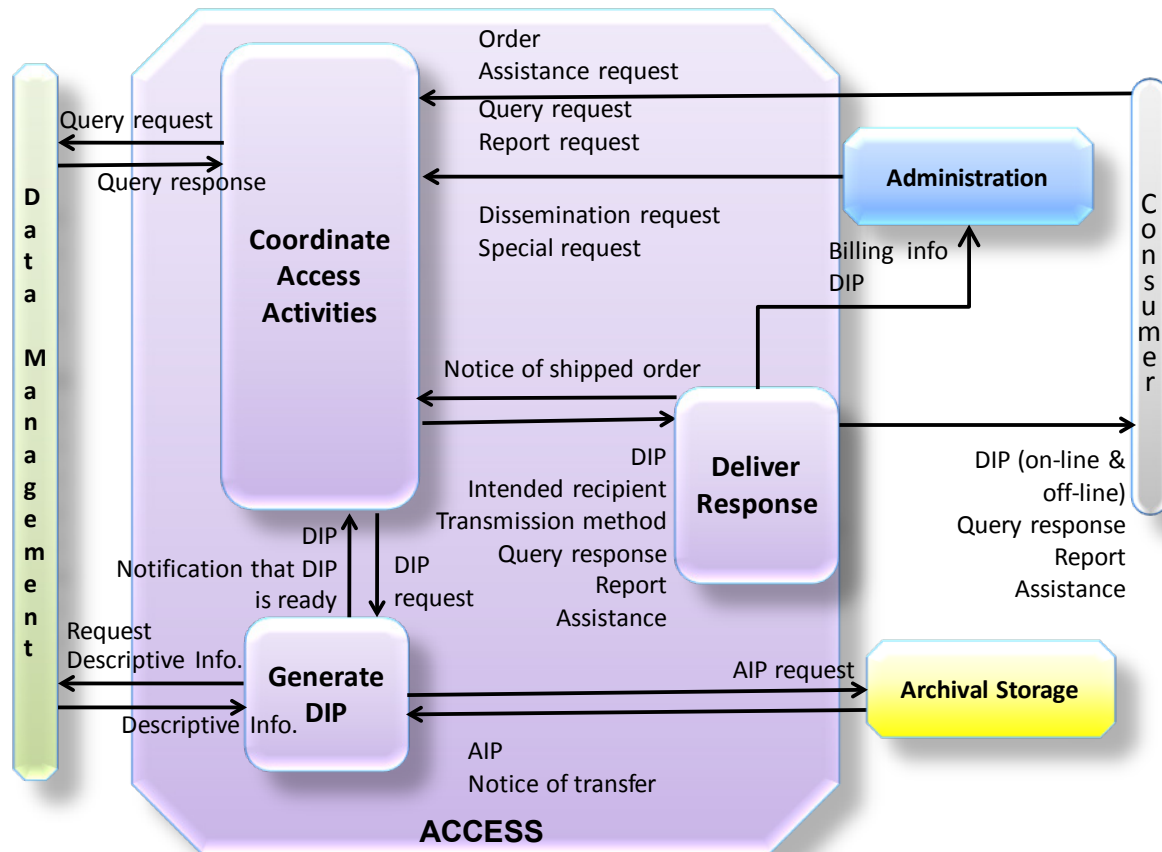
Data Management

Query request

Query response

Coordinate Access Activities

Order
Assistance request
Query request
Report request

Administration

Dissemination request
Special request

Billing info
DIP

Consumer

Notice of shipped order

DIP
Intended recipient
Transmission method
Query response
Report
Assistance

Deliver Response

DIP (on-line & off-line)
Query response
Report
Assistance

DIP

Notification that DIP is ready

DIP request

Request Descriptive Info.

Descriptive Info.

Generate DIP

AIP request

Archival Storage

AIP
Notice of transfer

ACCESS